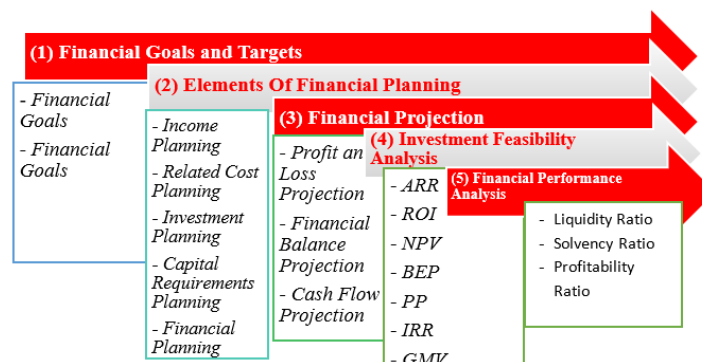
(1) Financial Goals and Targets

- Financial Goals
- Financial Goals

(2) Elements Of Financial Planning

- Income Planning
- Related Cost Planning
- Investment Planning
- Capital Requirements Planning
- Financial Planning

(3) Financial Projection

- Profit an Loss Projection
- Financial Balance Projection
- Cash Flow Projection

(4) Investment Feasibility Analysis

- ARR
- ROI
- NPV
- BEP
- PP
- IRR
- GMY

(5) Financial Performance Analysis

- Liquidity Ratio
- Solvency Ratio
- Profitability Ratio